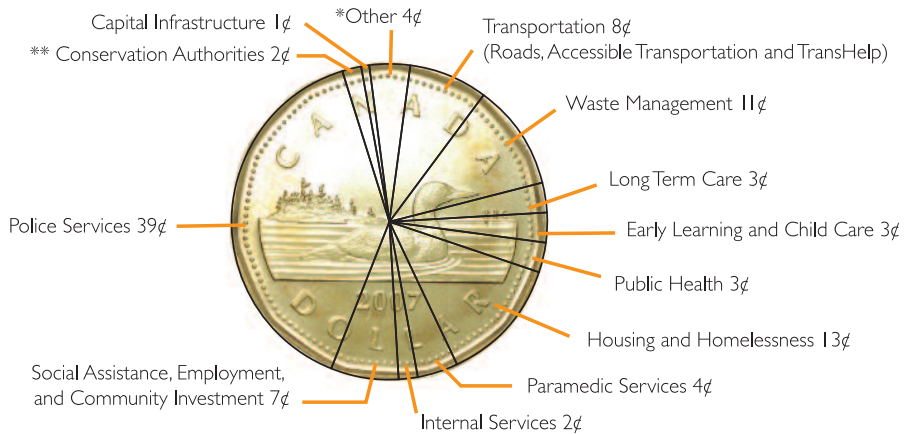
Capital Infrastructure 1¢

*Other 4¢

Transportation 8¢
(Roads, Accessible Transportation and TransHelp)

** Conservation Authorities 2¢

Waste Management 11¢

CANADA

Long Term Care 3¢

Early Learning and Child Care 3¢

Police Services 39¢

Public Health 3¢

2007

DOLLAR

Housing and Homelessness 13¢

Social Assistance, Employment, and Community Investment 7¢

Paramedic Services 4¢

Internal Services 2¢